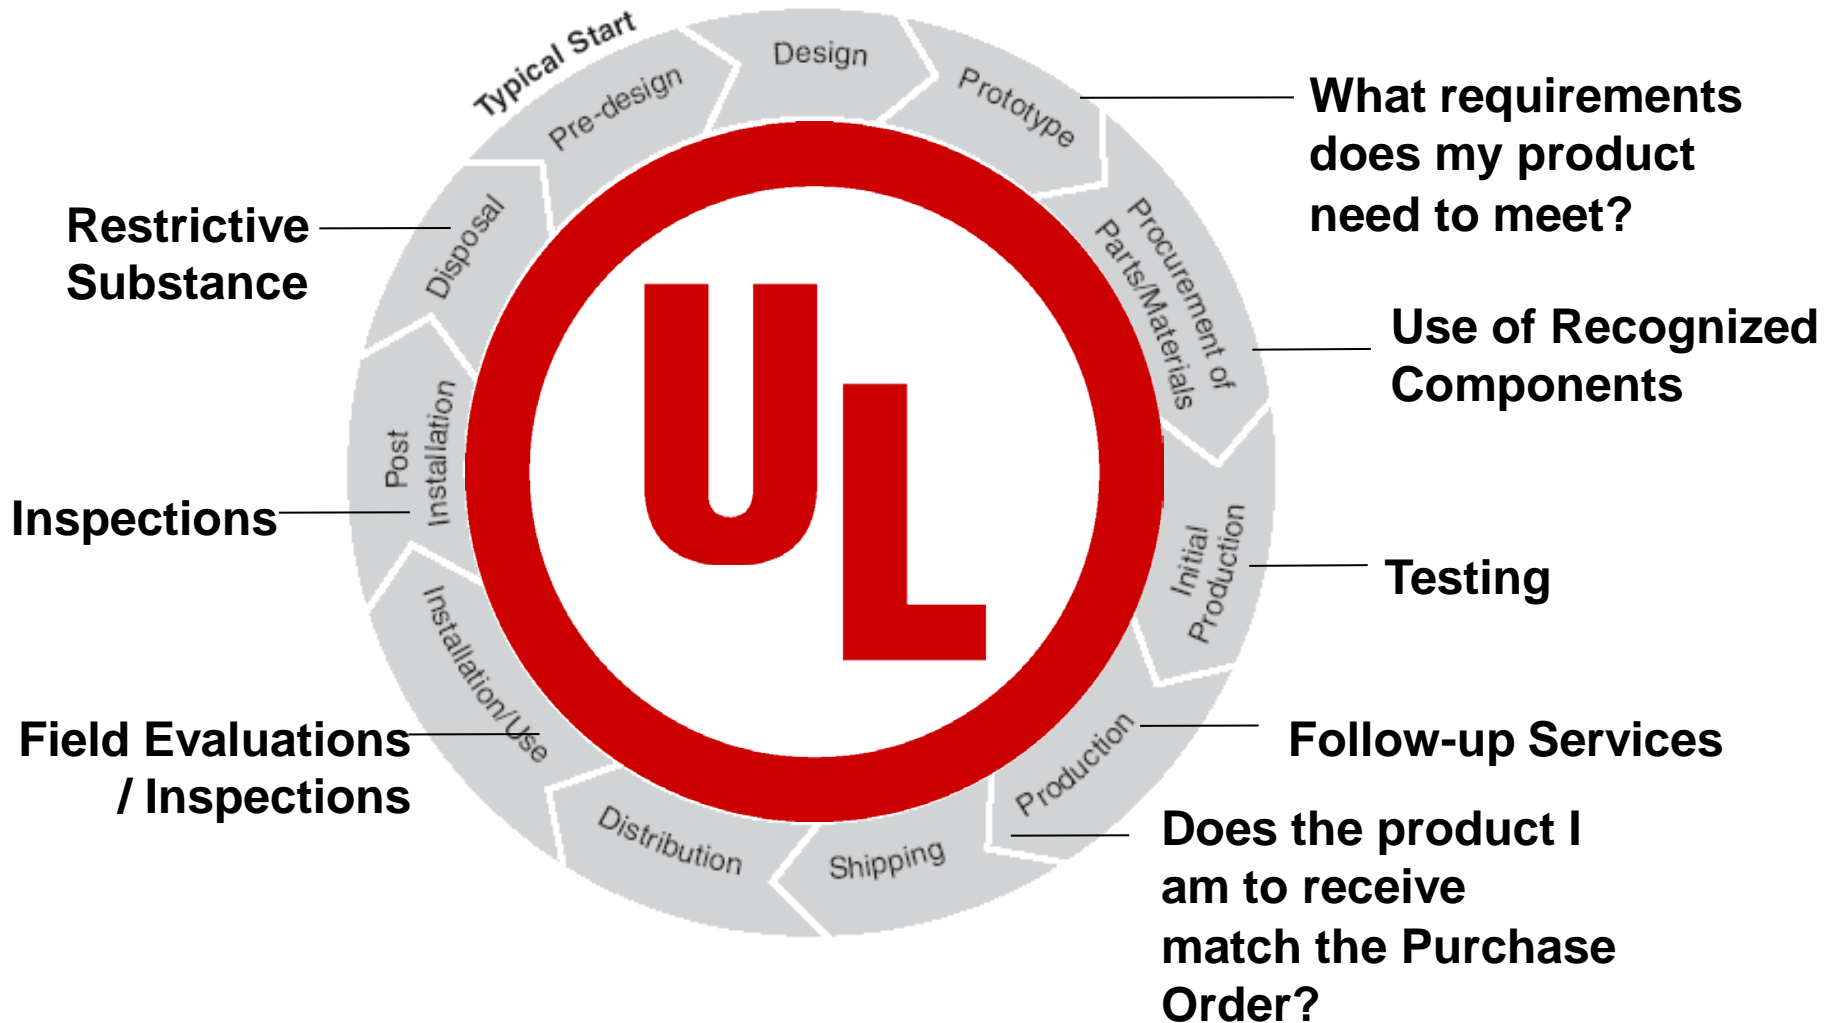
Typical Start

Pre-design

Design

Prototype

Procurement of Parts/Materials

Initial Production

Production

Shipping

Distribution

Installation/Use

Post Installation

Disposal

UL

What requirements does my product need to meet?

Use of Recognized Components

Testing

Follow-up Services

Does the product I am to receive match the Purchase Order?

Field Evaluations / Inspections

Inspections

Restrictive Substance